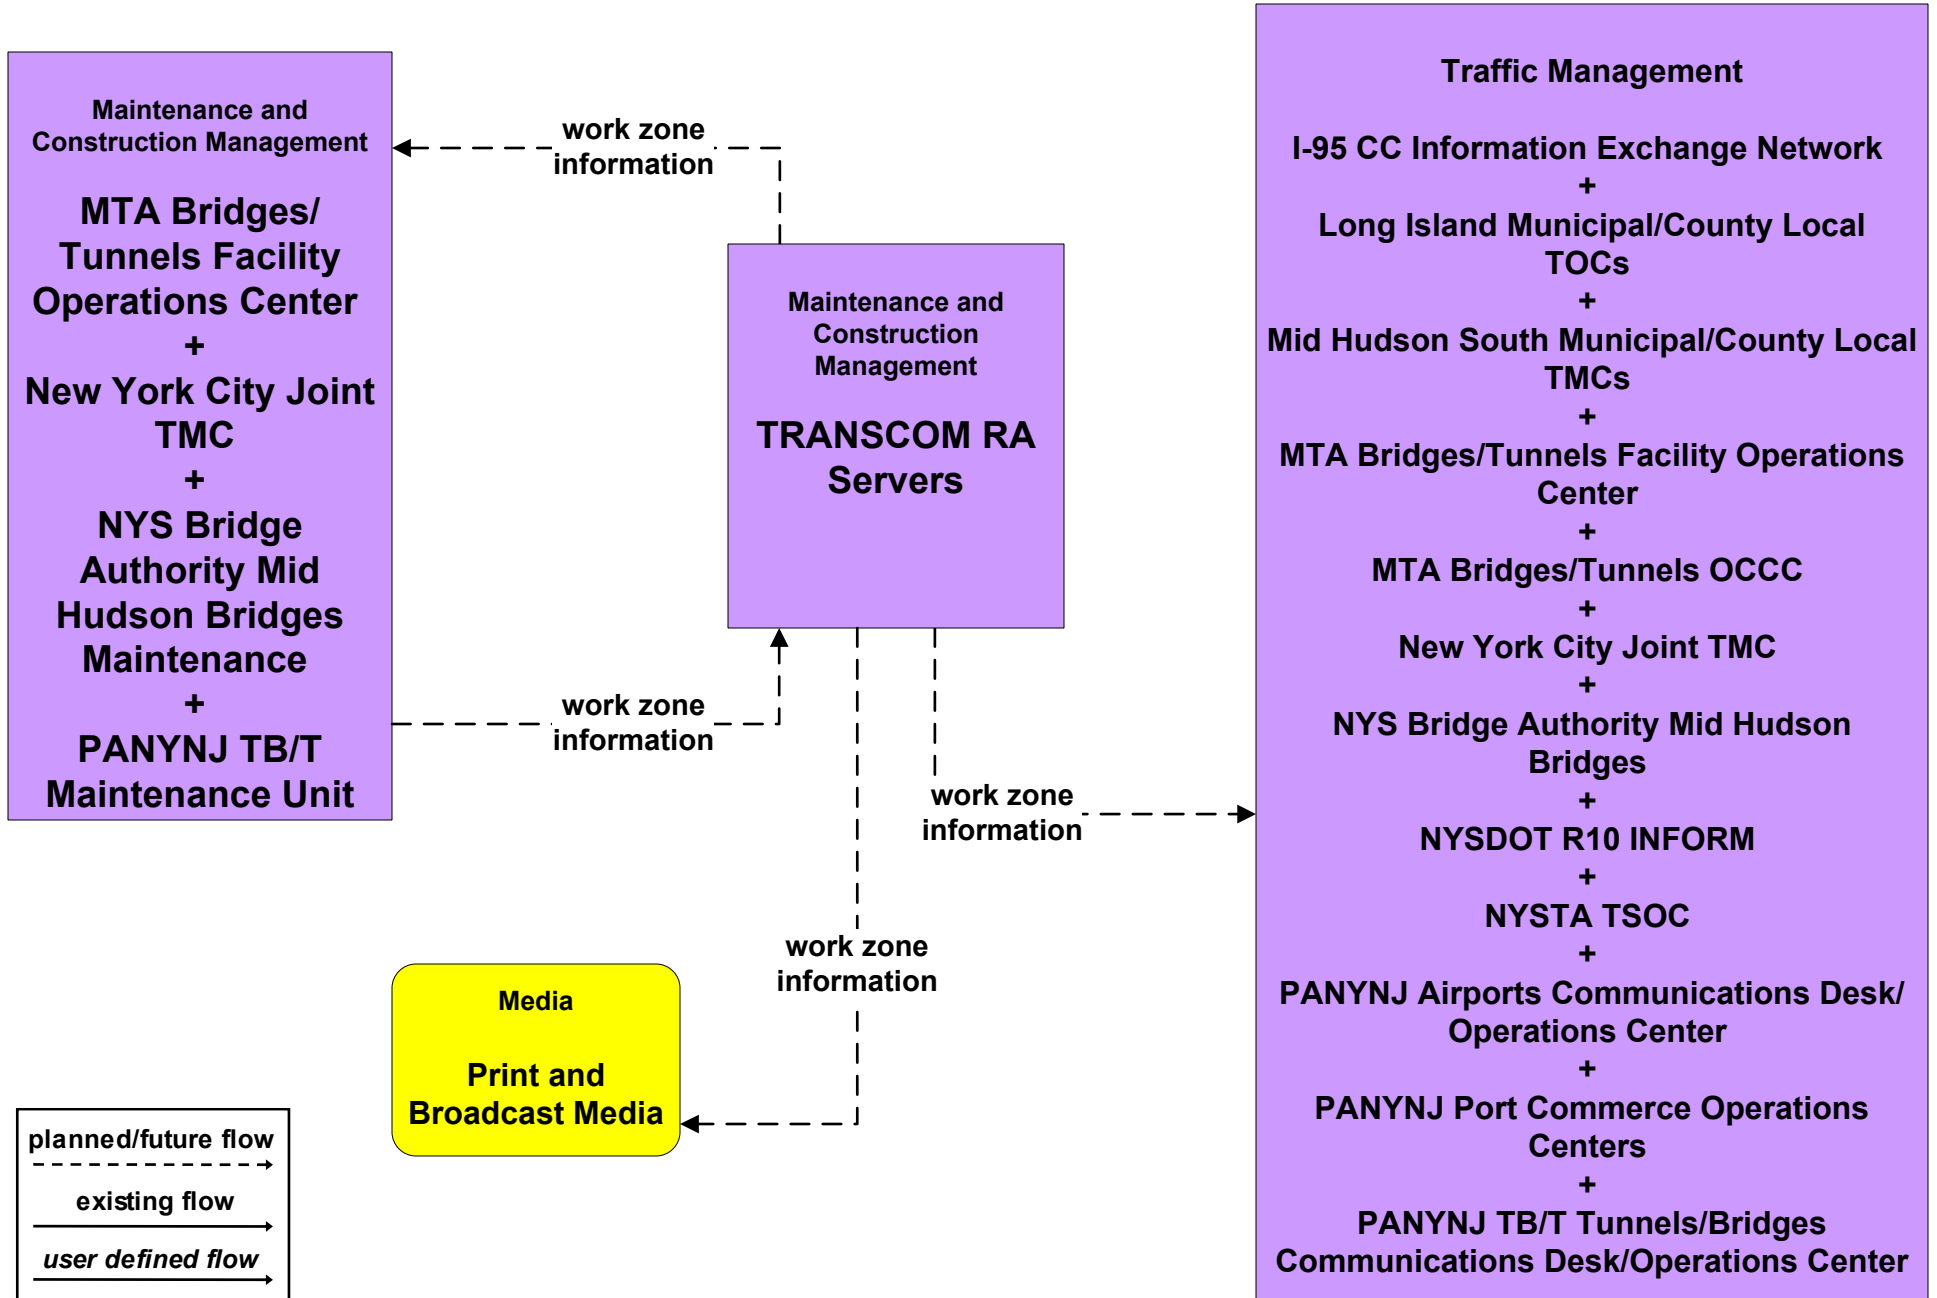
Maintenance and Construction Management

MTA Bridges/ Tunnels Facility Operations Center
+
New York City Joint TMC
+
NYS Bridge Authority Mid Hudson Bridges Maintenance
+
PANYNJ TB/T Maintenance Unit

work zone information

work zone information

Maintenance and Construction Management

TRANSCOM RA Servers

work zone information

work zone information

Traffic Management

I-95 CC Information Exchange Network
+
Long Island Municipal/County Local TOCs
+
Mid Hudson South Municipal/County Local TMCs
+
MTA Bridges/Tunnels Facility Operations Center
+
MTA Bridges/Tunnels OCCC
+
New York City Joint TMC
+
NYS Bridge Authority Mid Hudson Bridges
+
NYSDOT R10 INFORM
+
NYSTA TSOC
+
PANYNJ Airports Communications Desk/ Operations Center
+
PANYNJ Port Commerce Operations Centers
+
PANYNJ TB/T Tunnels/Bridges Communications Desk/Operations Center

Media

Print and Broadcast Media

planned/future flow
existing flow
user defined flow